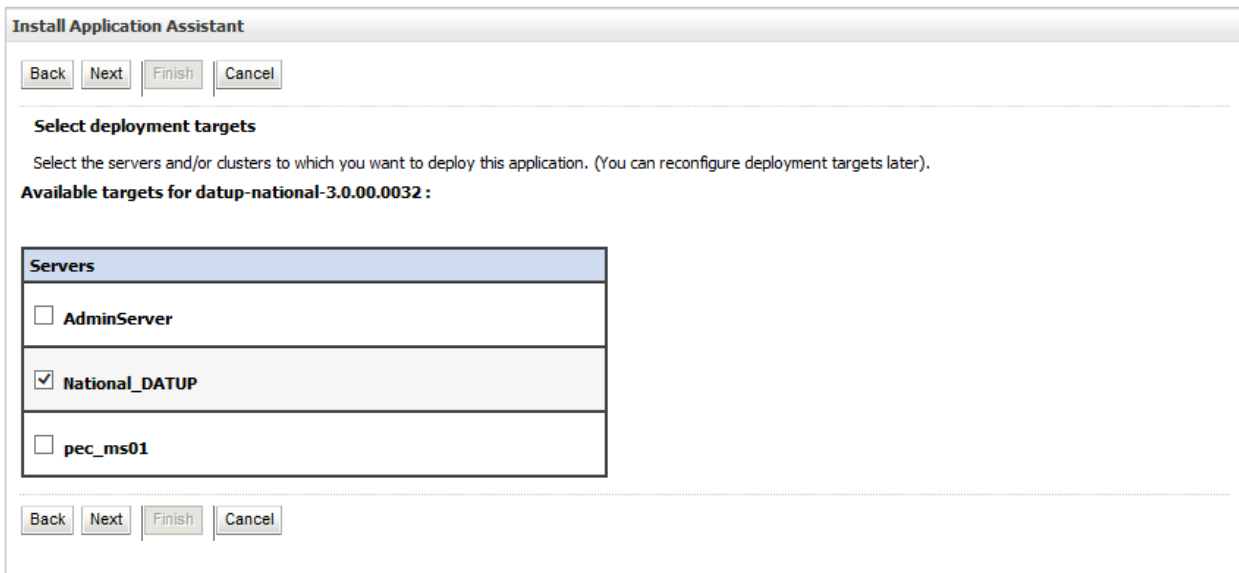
Install Application Assistant

Back Next Finish Cancel

Select deployment targets

Select the servers and/or clusters to which you want to deploy this application. (You can reconfigure deployment targets later).

Available targets for datup-national-3.0.00.0032 :

| Servers |
|---|
| ☐ AdminServer |
| ☑ National_DATUP |
| ☐ pec_ms01 |

Back Next Finish Cancel